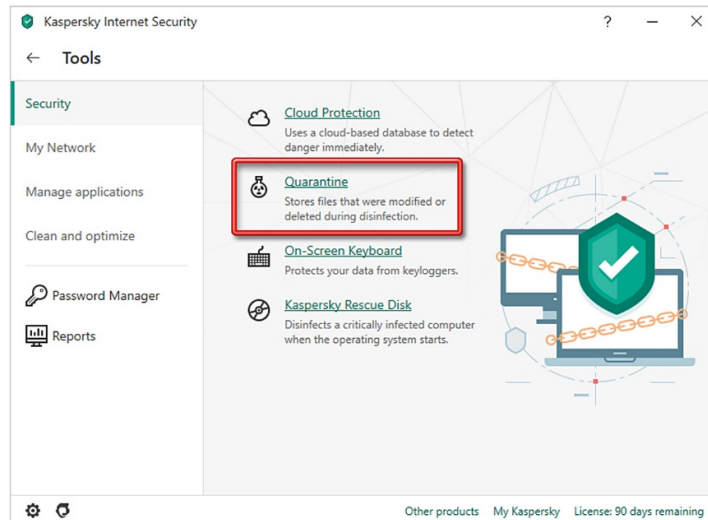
Kaspersky Internet Security

? — ✕

← Tools

Security

My Network

Manage applications

Clean and optimize

Password Manager

Reports

Cloud Protection
Uses a cloud-based database to detect danger immediately.

Quarantine
Stores files that were modified or deleted during disinfection.

On-Screen Keyboard
Protects your data from keyloggers.

Kaspersky Rescue Disk
Disinfects a critically infected computer when the operating system starts.

Other products My Kaspersky License: 90 days remaining